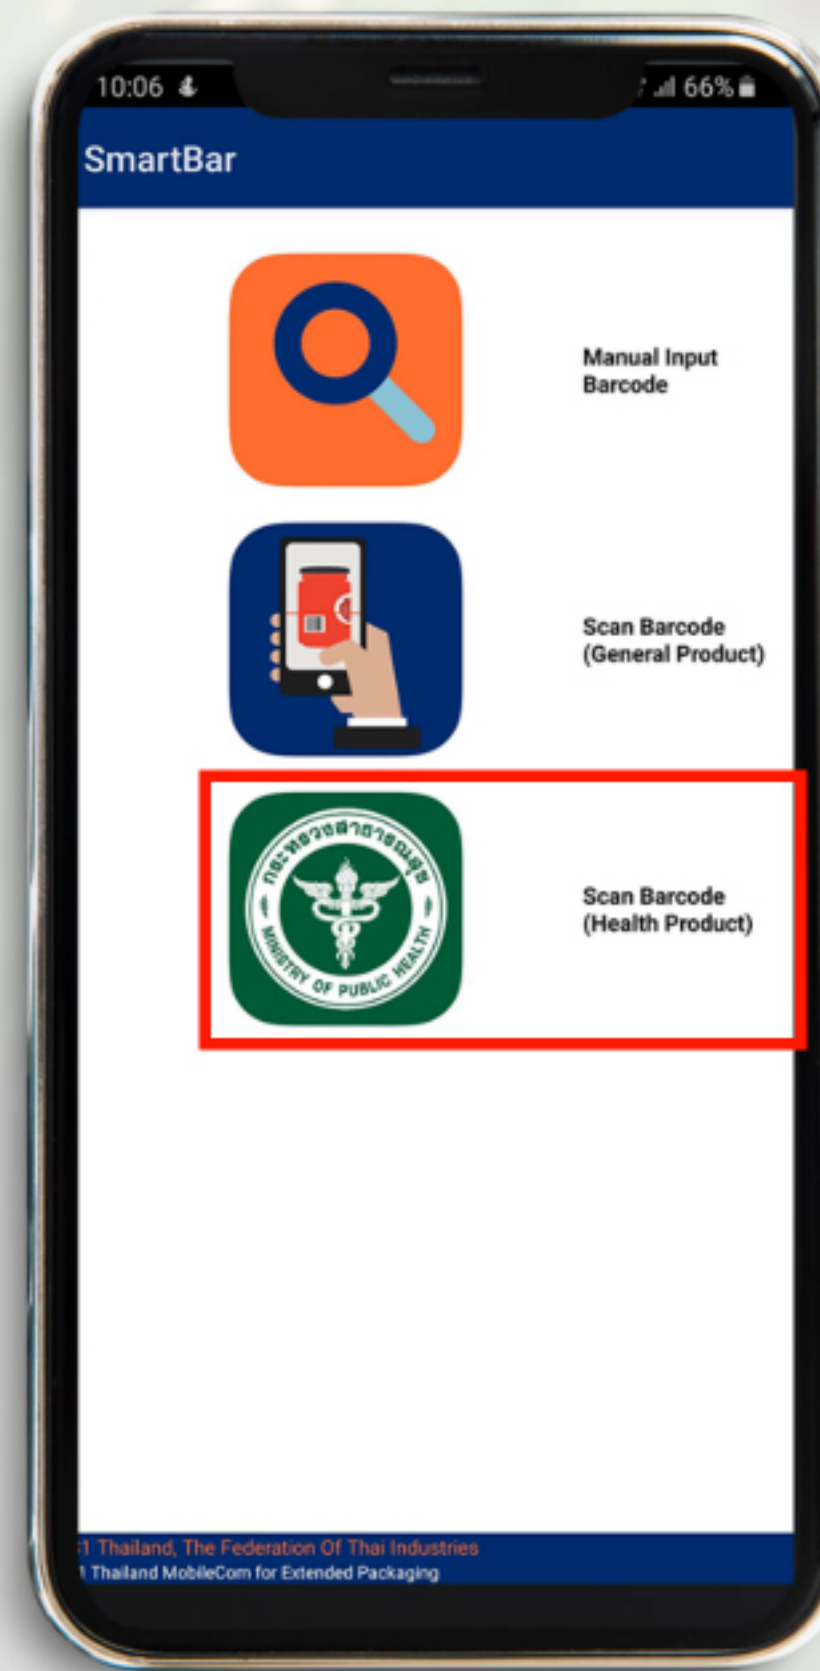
10:06 66%

SmartBar

Manual Input Barcode

Scan Barcode (General Product)

กระทรวงสาธารณสุข MINISTRY OF PUBLIC HEALTH

Scan Barcode (Health Product)

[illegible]1 Thailand, The Federation Of Thai Industries
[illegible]1 Thailand MobileCom for Extended Packaging